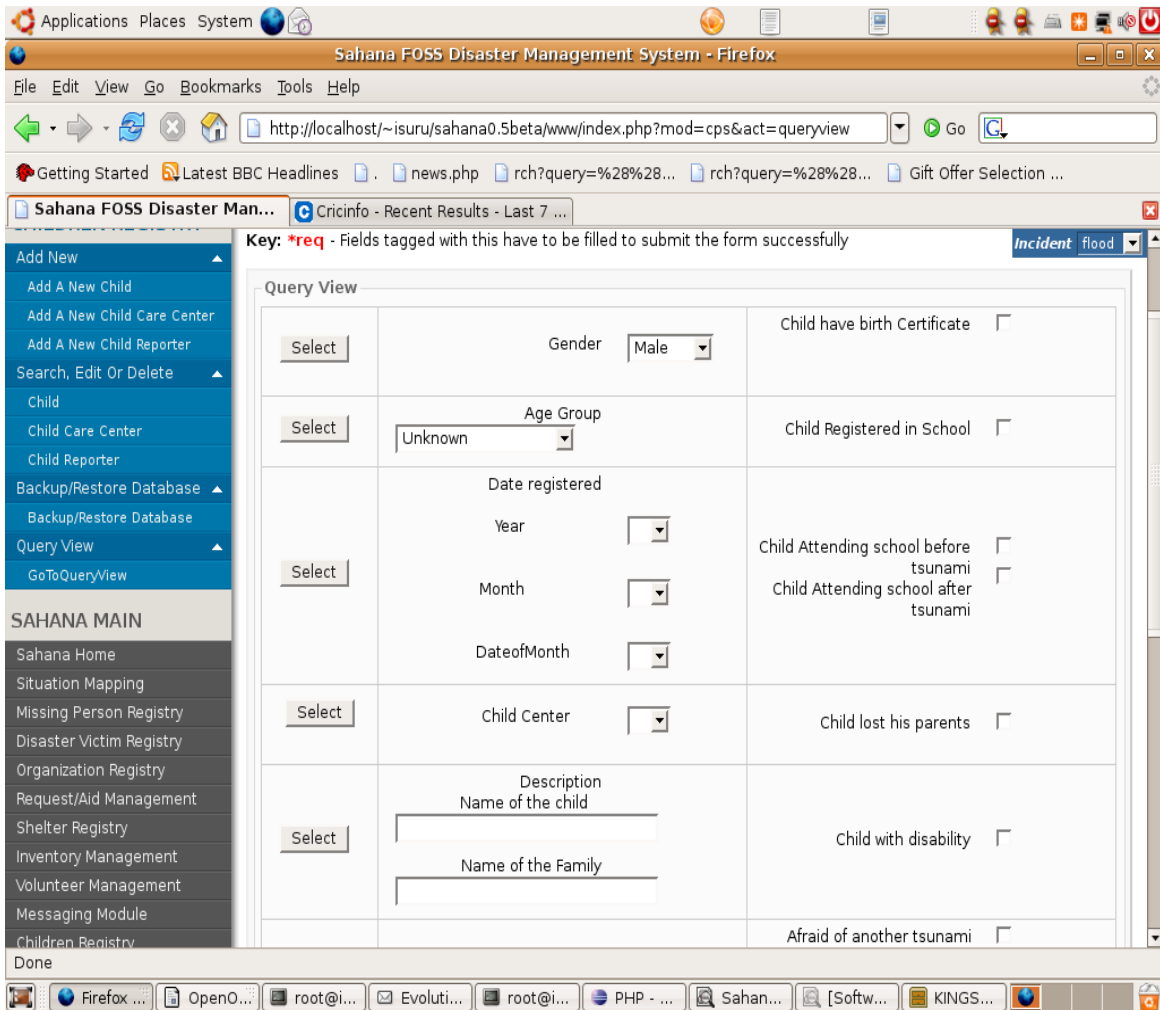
Applications Places System

Sahana FOSS Disaster Management System - Firefox

File Edit View Go Bookmarks Tools Help

http://localhost/~isuru/sahana0.5beta/www/index.php?mod=cps&act=queryview

Go

Getting Started Latest BBC Headlines . news.php rch?query=%28%28... rch?query=%28%28... Gift Offer Selection ...

Sahana FOSS Disaster Man... Cricinfo - Recent Results - Last 7 ...

Add New
Add A New Child
Add A New Child Care Center
Add A New Child Reporter
Search, Edit Or Delete
Child
Child Care Center
Child Reporter
Backup/Restore Database
Backup/Restore Database
Query View
GoToQueryView

SAHANA MAIN
Sahana Home
Situation Mapping
Missing Person Registry
Disaster Victim Registry
Organization Registry
Request/Aid Management
Shelter Registry
Inventory Management
Volunteer Management
Messaging Module
Children Registry

Key: *req - Fields tagged with this have to be filled to submit the form successfully

Incident flood

Query View

| Select | Gender Male | Child have birth Certificate |
|---|---|---|
| Select | Age Group Unknown | Child Registered in School |
| Select | Date registered Year Month DateofMonth | Child Attending school before tsunami Child Attending school after tsunami |
| Select | Child Center | Child lost his parents |
| Select | Description Name of the child Name of the Family | Child with disability |
| | | Afraid of another tsunami |

Done

Firefox ... OpenO... root@i... Evoluti... root@i... PHP - ... Sahan... [Softw... KINGS...